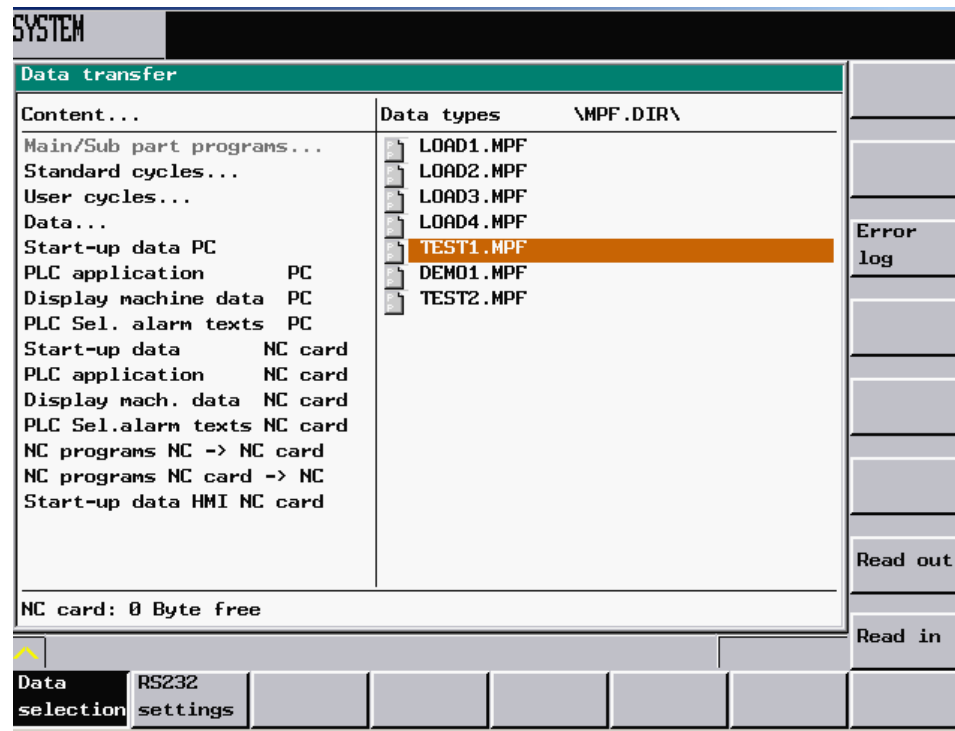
SYSTEM

Data transfer

Content...

Main/Sub part programs...
Standard cycles...
User cycles...
Data...
Start-up data PC
PLC application PC
Display machine data PC
PLC Sel. alarm texts PC
Start-up data NC card
PLC application NC card
Display mach. data NC card
PLC Sel.alarm texts NC card
NC programs NC -> NC card
NC programs NC card -> NC
Start-up data HMI NC card

Data types \MPF.DIR\

LOAD1.MPF
LOAD2.MPF
LOAD3.MPF
LOAD4.MPF
TEST1.MPF
DEMO1.MPF
TEST2.MPF

NC card: 0 Byte free

Error log

Read out

Read in

Data selection

RS232 settings